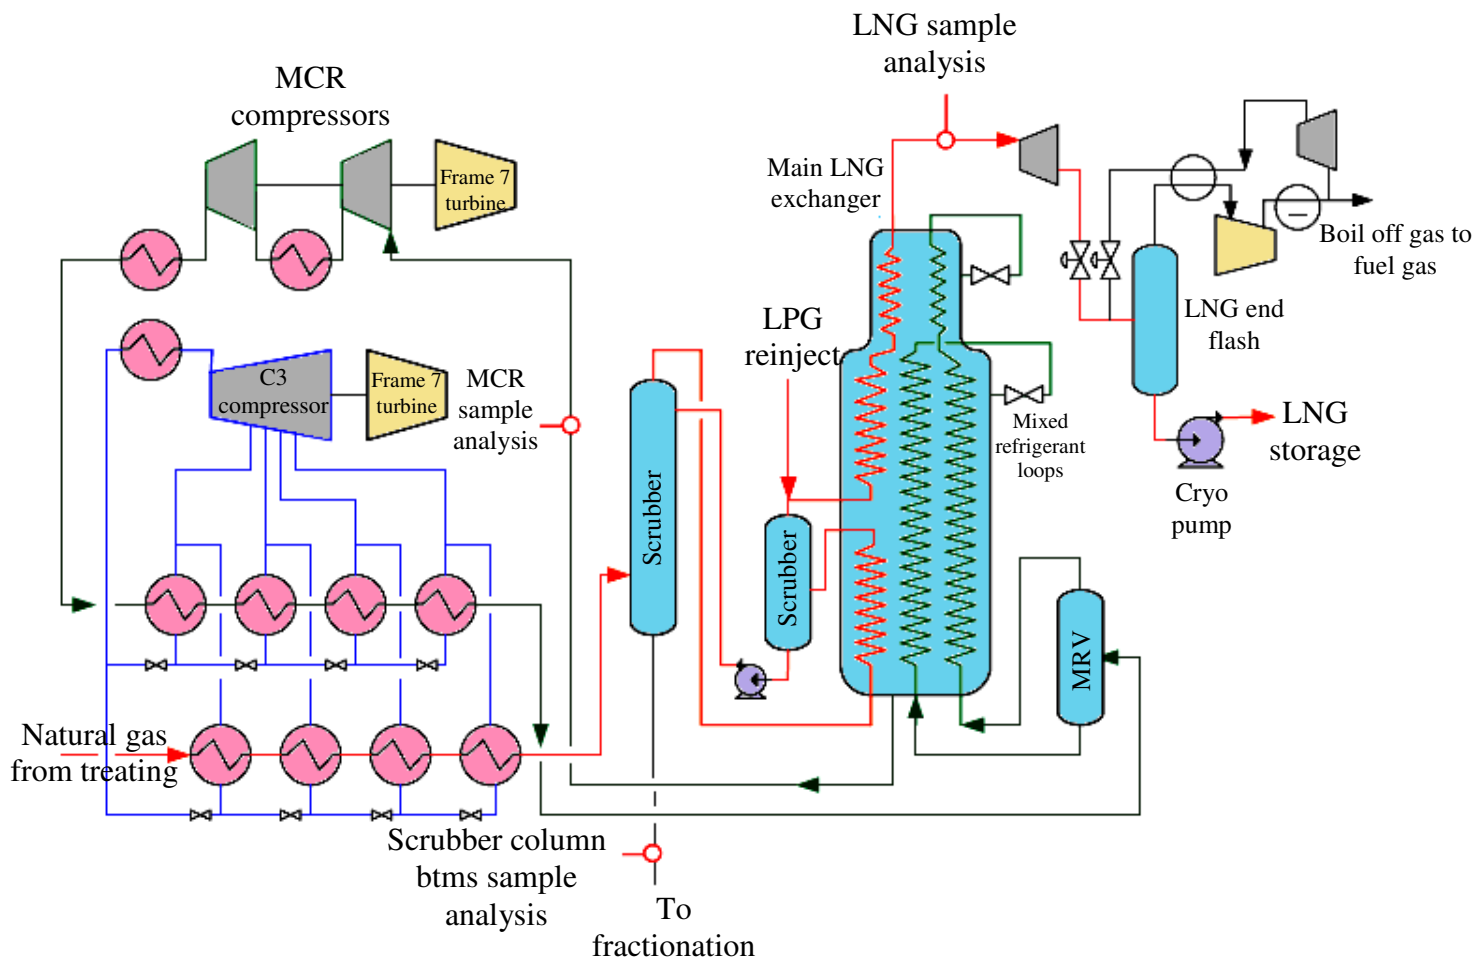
LNG sample analysis

MCR compressors

Frame 7 turbine

Main LNG exchanger

Boil off gas to fuel gas

LNG end flash

C3 compressor

Frame 7 turbine

MCR sample analysis

LPG reinject

Mixed refrigerant loops

LNG storage

Cryo pump

Scrubber

Scrubber

MRV

Natural gas from treating

Scrubber column btms sample analysis

To fractionation